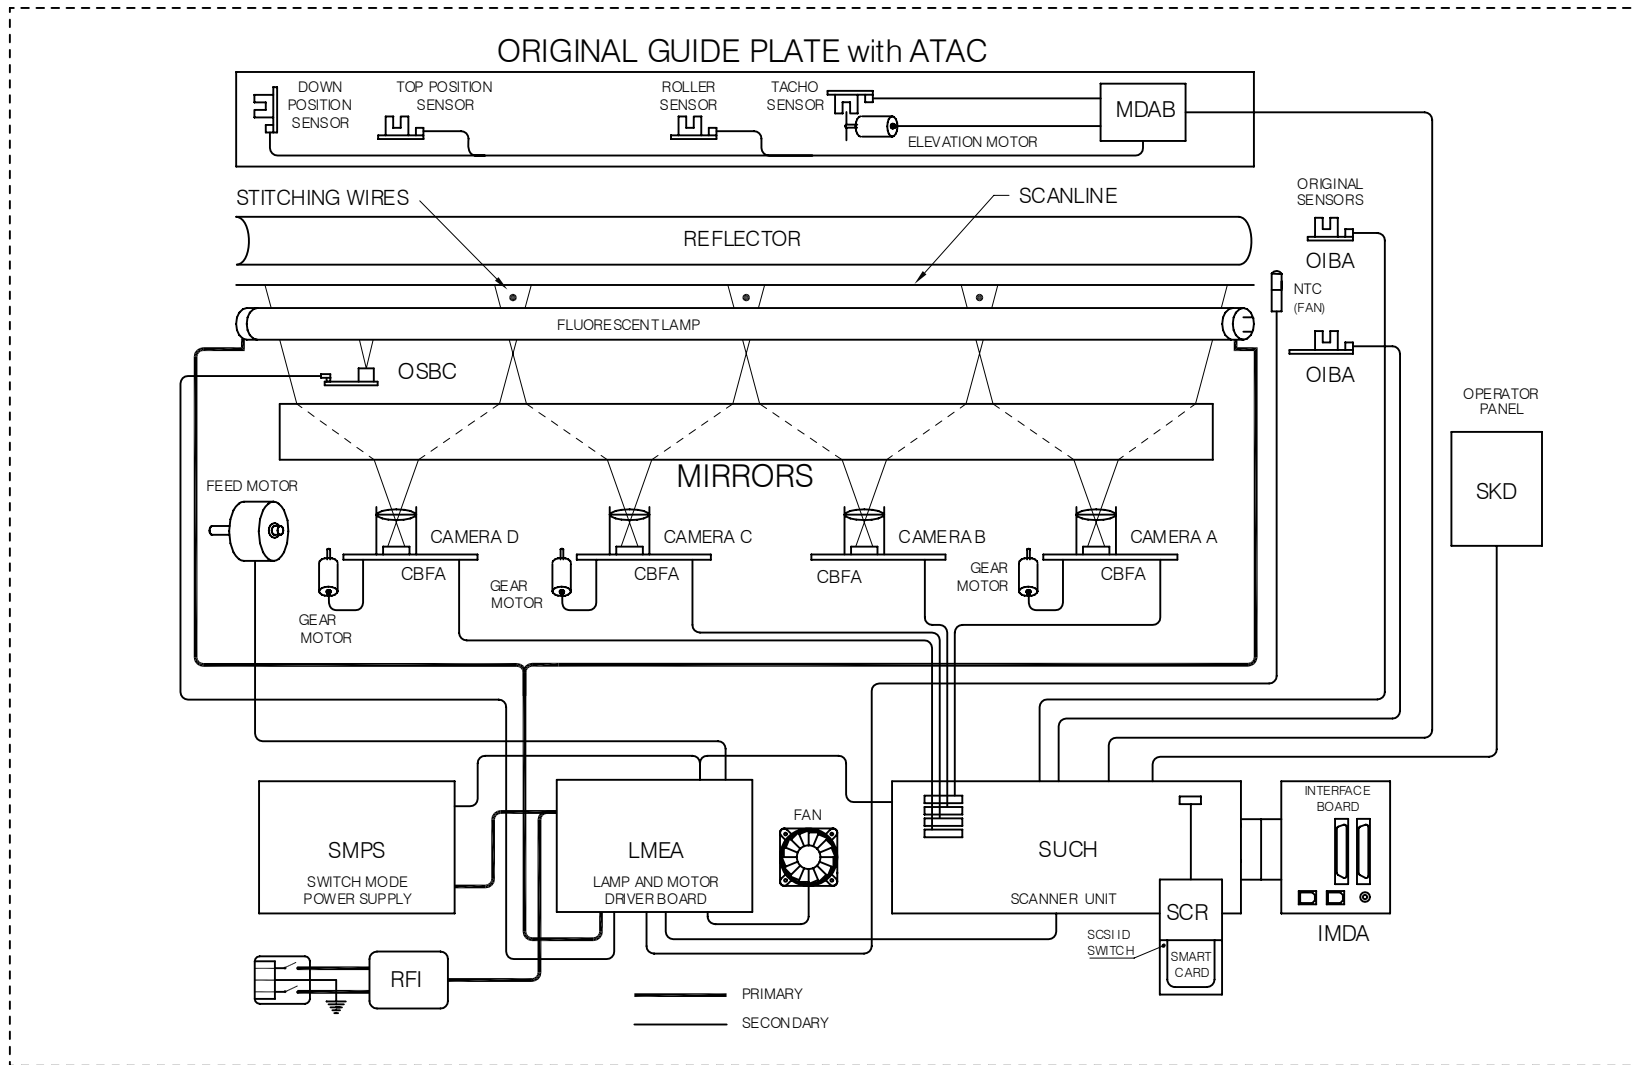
ORIGINAL GUIDE PLATE with ATAC

DOWN POSITION SENSOR

TOP POSITION SENSOR

ROLLER SENSOR

TACHO SENSOR

MDAB

ELEVATION MOTOR

STITCHING WIRES

SCANLINE

ORIGINAL SENSORS

REFLECTOR

OIBA

NTC (FAN)

FLUORESCENT LAMP

OSBC

OIBA

OPERATOR PANEL

MIRRORS

FEED MOTOR

SKD

CAMERA D

CAMERA C

CAMERA B

CAMERA A

CBFA

GEAR MOTOR

CBFA

CBFA

GEAR MOTOR

CBFA

GEAR MOTOR

FAN

INTERFACE BOARD

SMPS

SWITCH MODE POWER SUPPLY

LMEA

LAMP AND MOTOR DRIVER BOARD

SUCH

SCANNER UNIT

SCR

IMDA

SCSI ID SWITCH

SMART CARD

RFI

PRIMARY

SECONDARY